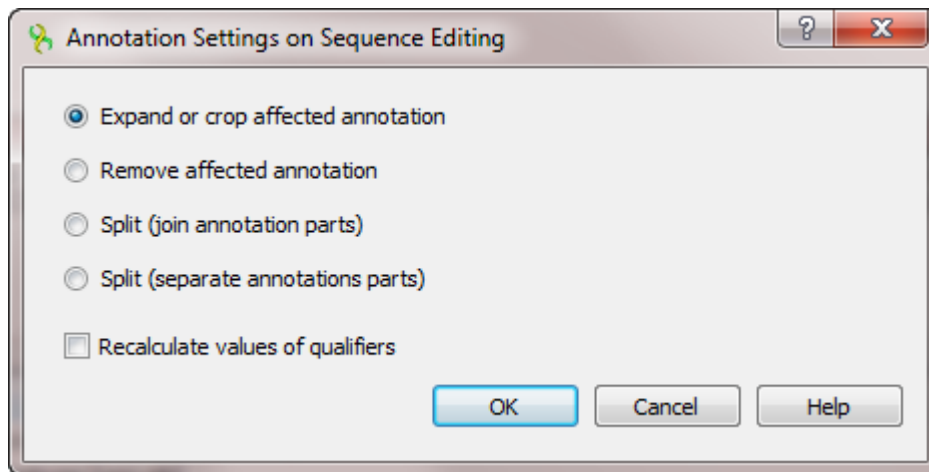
Annotation Settings on Sequence Editing

?

X

Expand or crop affected annotation

Remove affected annotation

Split (join annotation parts)

Split (separate annotations parts)

Recalculate values of qualifiers

OK

Cancel

Help